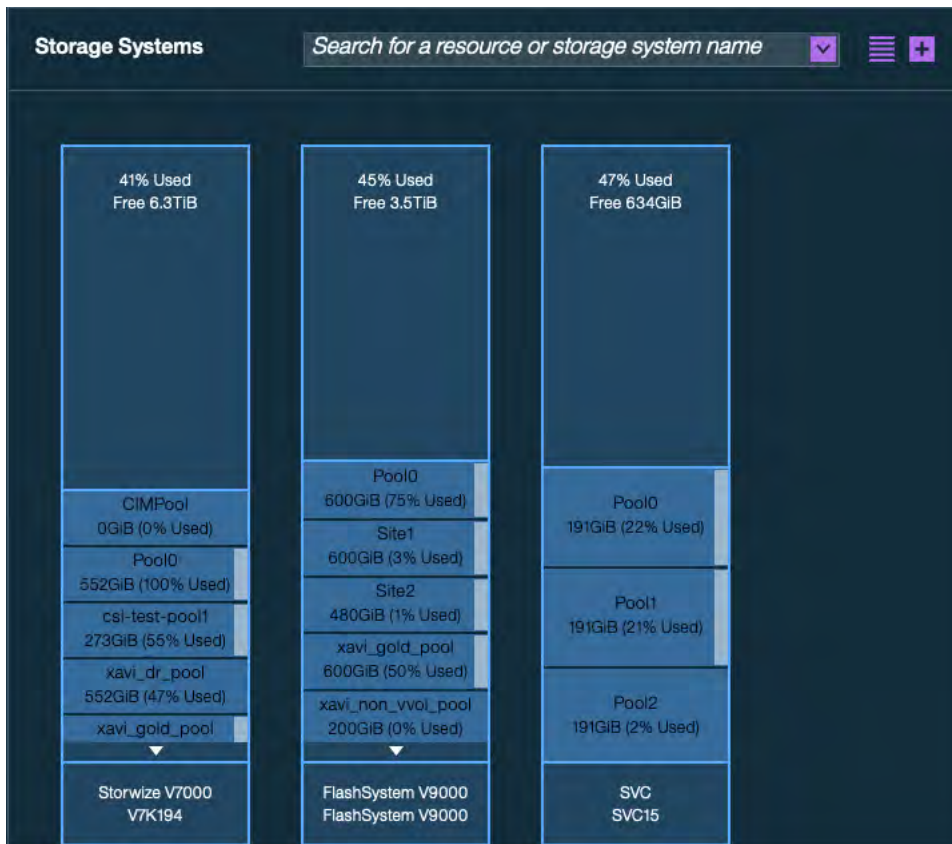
Storage Systems

Search for a resource or storage system name

41% Used
Free 6.3TiB

CIMPool
0GiB (0% Used)

Pool0
552GiB (100% Used)

csi-test-pool1
273GiB (55% Used)

xavi_dr_pool
552GiB (47% Used)

xavi_gold_pool

Storwize V7000
V7K194

45% Used
Free 3.5TiB

Pool0
600GiB (75% Used)

Site1
600GiB (3% Used)

Site2
480GiB (1% Used)

xavi_gold_pool
600GiB (50% Used)

xavi_non_vvol_pool
200GiB (0% Used)

FlashSystem V9000
FlashSystem V9000

47% Used
Free 634GiB

Pool0
191GiB (22% Used)

Pool1
191GiB (21% Used)

Pool2
191GiB (2% Used)

SVC
SVC15